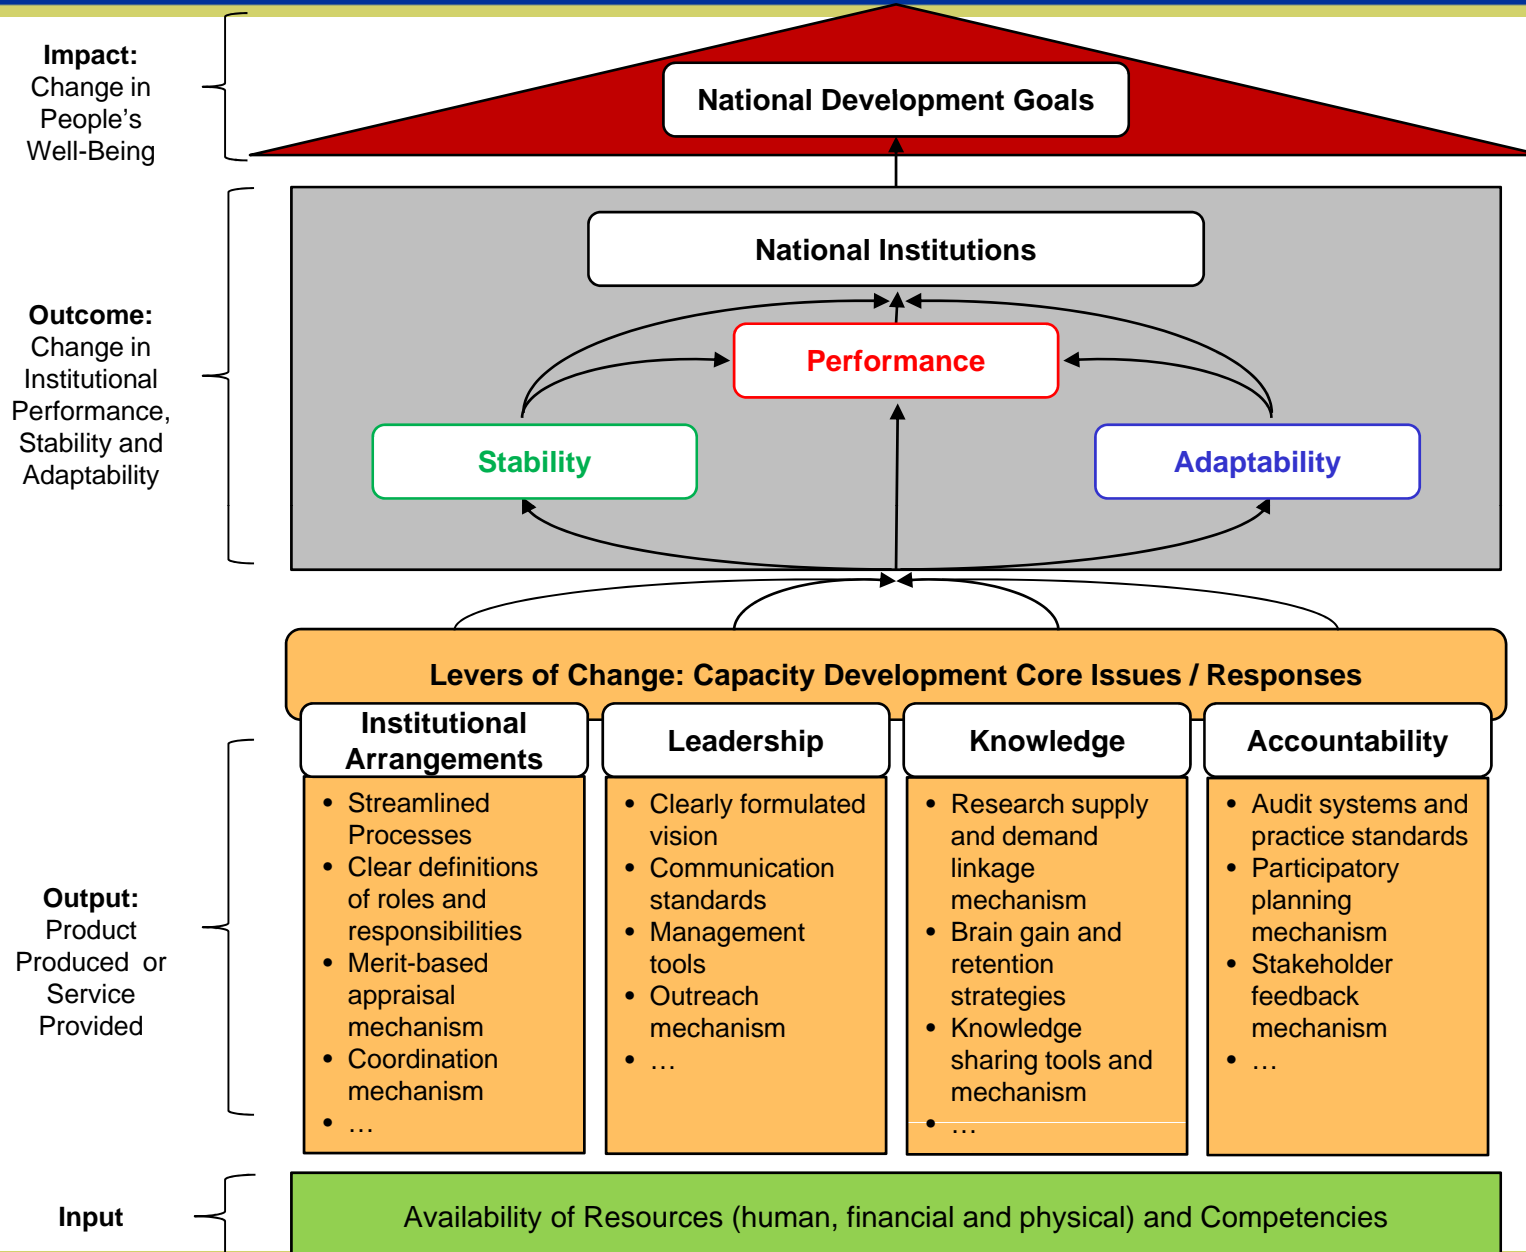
**Impact:**
Change in People's Well-Being

National Development Goals

**Outcome:**
Change in Institutional Performance, Stability and Adaptability

National Institutions

Performance

Stability

Adaptability

Levers of Change: Capacity Development Core Issues / Responses

**Output:**
Product Produced or Service Provided

Institutional Arrangements
- Streamlined Processes
- Clear definitions of roles and responsibilities
- Merit-based appraisal mechanism
- Coordination mechanism
- …

Leadership
- Clearly formulated vision
- Communication standards
- Management tools
- Outreach mechanism
- …

Knowledge
- Research supply and demand linkage mechanism
- Brain gain and retention strategies
- Knowledge sharing tools and mechanism
- …

Accountability
- Audit systems and practice standards
- Participatory planning mechanism
- Stakeholder feedback mechanism
- …

**Input**

Availability of Resources (human, financial and physical) and Competencies